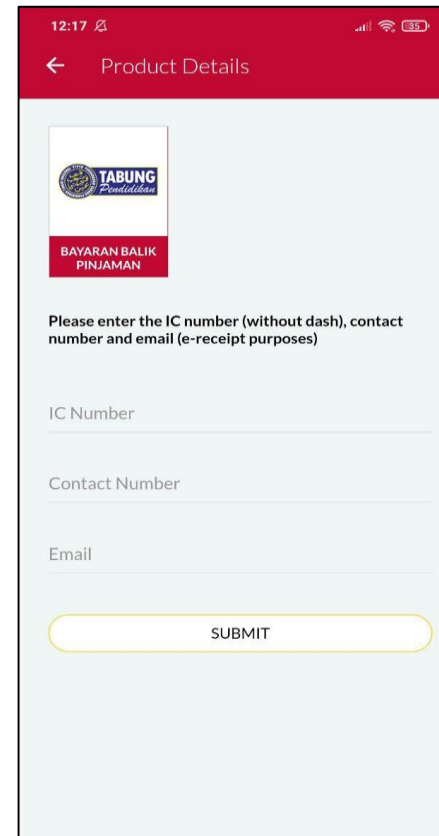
12:17

35

←  Product Details

TABUNG
Pendidikan

BAYARAN BALIK PINJAMAN

Please enter the IC number (without dash), contact number and email (e-receipt purposes)

IC Number

Contact Number

Email

SUBMIT